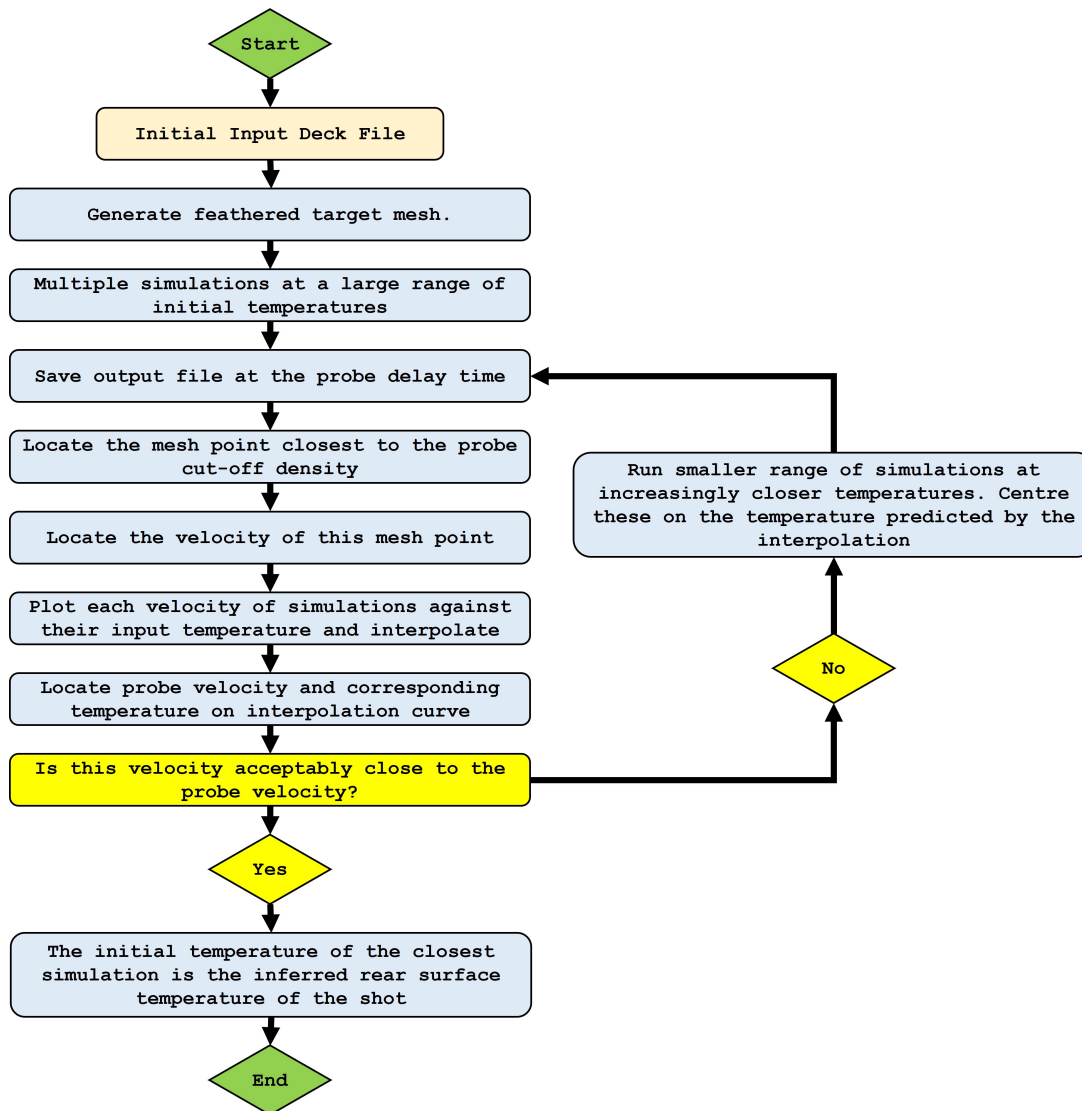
Start

Initial Input Deck File

Generate feathered target mesh.

Multiple simulations at a large range of initial temperatures

Save output file at the probe delay time

Locate the mesh point closest to the probe cut-off density

Locate the velocity of this mesh point

Plot each velocity of simulations against their input temperature and interpolate

Locate probe velocity and corresponding temperature on interpolation curve

Is this velocity acceptably close to the probe velocity?

Yes

The initial temperature of the closest simulation is the inferred rear surface temperature of the shot

End

No

Run smaller range of simulations at increasingly closer temperatures. Centre these on the temperature predicted by the interpolation